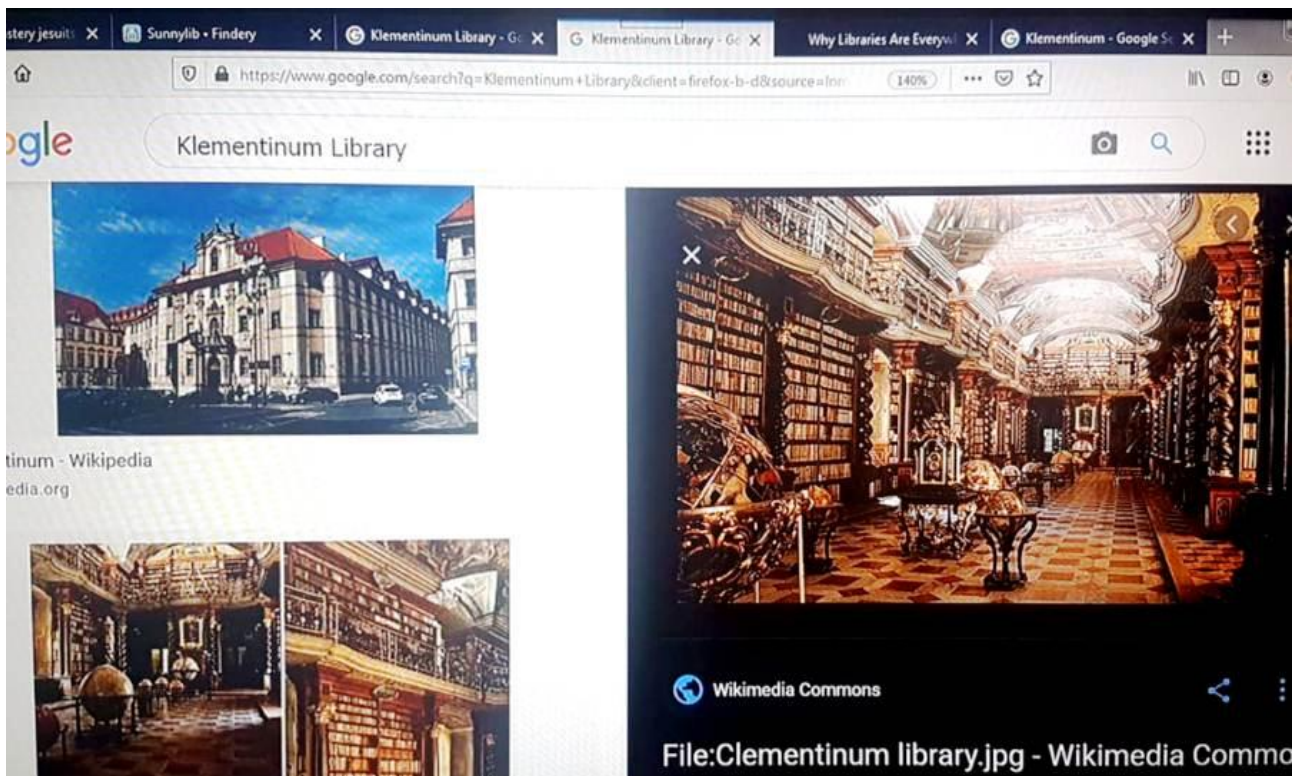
stery jesuits ✕ Sunnylib • Findery ✕ Klementinum Library - Go ✕ Klementinum Library - Go ✕ Why Libraries Are Everyw ✕ Klementinum - Google Sc ✕ +

https://www.google.com/search?q=Klementinum+Library&client=firefox-b-d&source=lnm 140% ···

ogle

Klementinum Library

tinum - Wikipedia
edia.org

×

Wikimedia Commons

File:Clementinum library.jpg - Wikimedia Commo